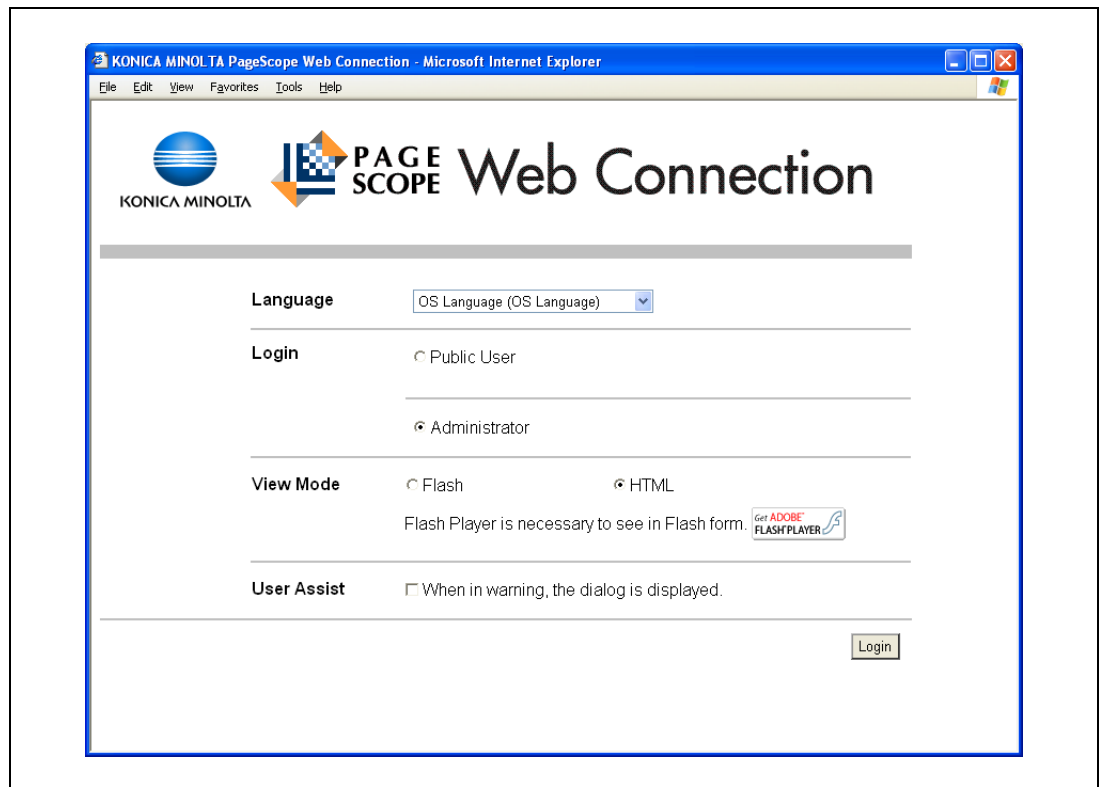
KONICA MINOLTA PageScope Web Connection - Microsoft Internet Explorer

File Edit View Favorites Tools Help

KONICA MINOLTA

PAGE SCOPE Web Connection

Language OS Language (OS Language)

Login ○ Public User

◉ Administrator

View Mode ○ Flash ◉ HTML

Flash Player is necessary to see in Flash form. Get ADOBE FLASH PLAYER

User Assist ☐ When in warning, the dialog is displayed.

Login